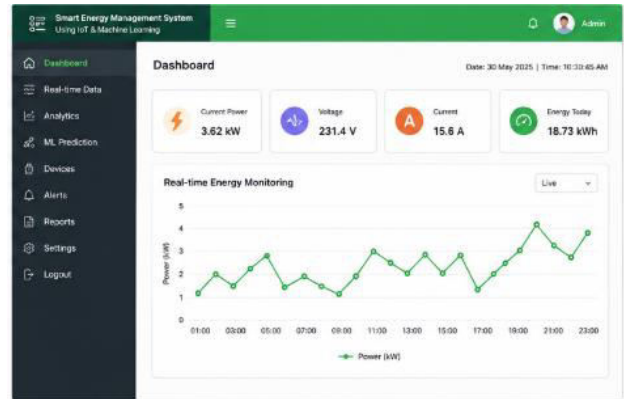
Smart Energy Management System
Using IoT & Machine Learning

Admin

Dashboard
Real-time Data
Analytics
ML Prediction
Devices
Alerts
Reports
Settings
Logout

Dashboard

Date: 30 May 2025 | Time: 10:30:45 AM

Current Power
3.62 kW

Voltage
231.4 V

Current
15.6 A

Energy Today
18.73 kWh

Real-time Energy Monitoring

Live

Power (kW)

5
4
3
2
1
0

01:00 03:00 05:00 07:00 09:00 11:00 13:00 15:00 17:00 19:00 21:00 23:00

Power (kW)